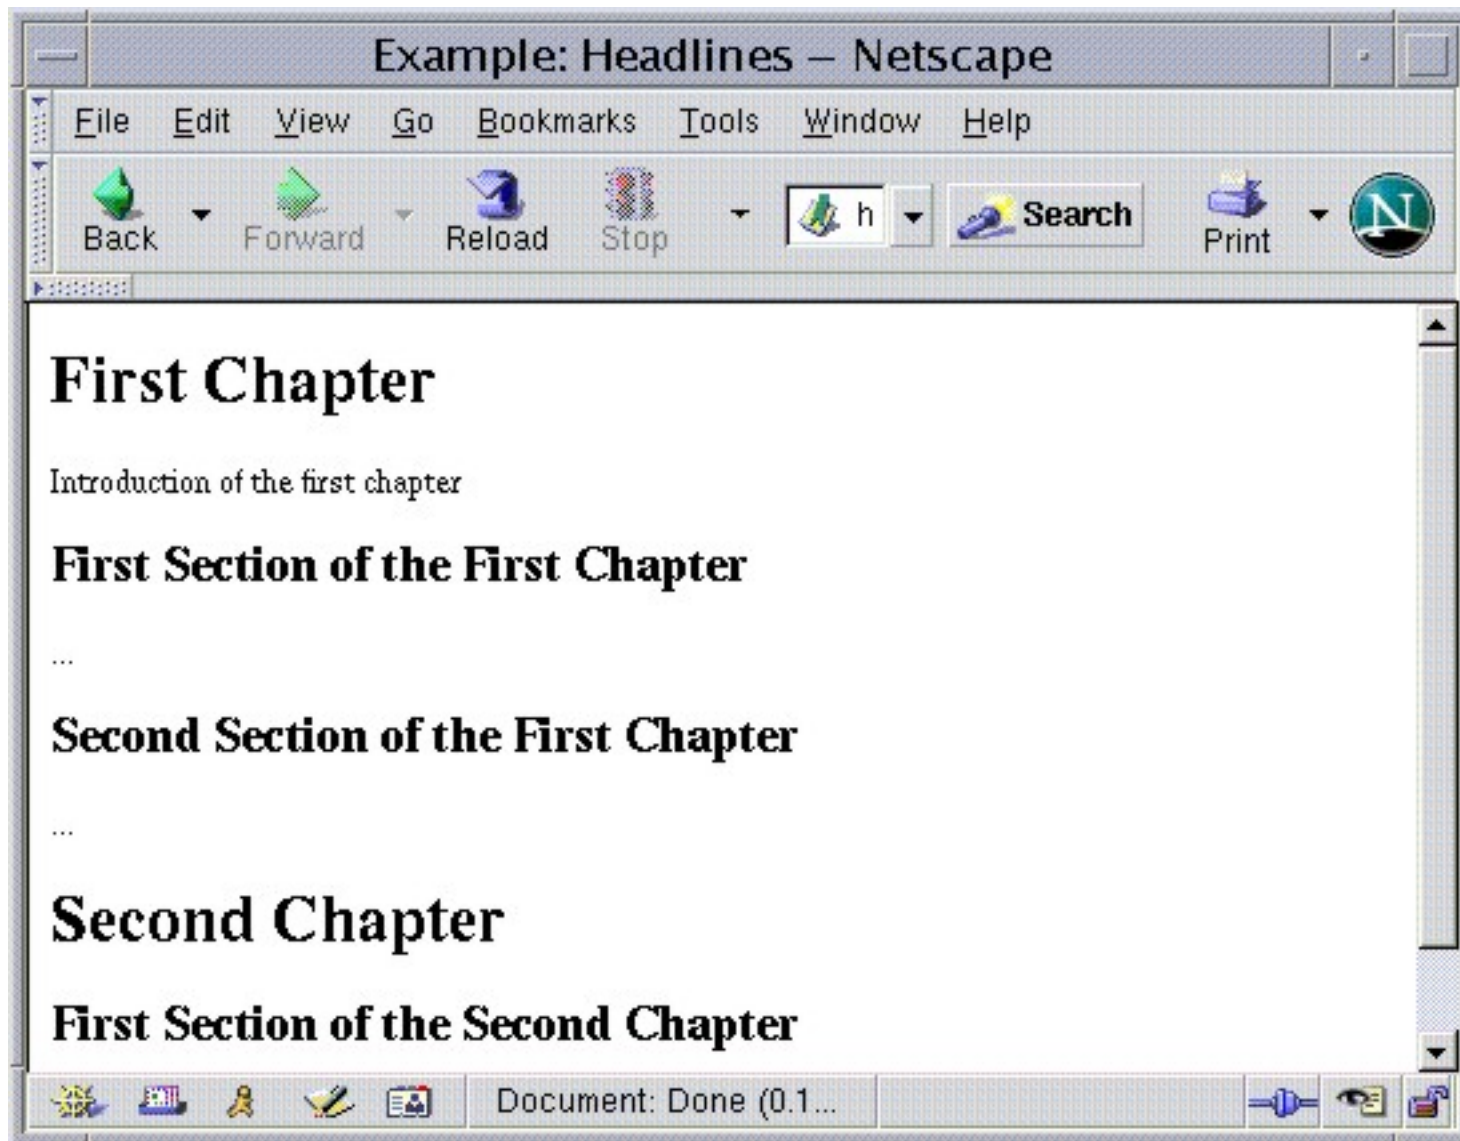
Example: Headlines – Netscape

File Edit View Go Bookmarks Tools Window Help

Back Forward Reload Stop h Search Print

First Chapter

Introduction of the first chapter

First Section of the First Chapter

...

Second Section of the First Chapter

...

Second Chapter

First Section of the Second Chapter

Document: Done (0.1...